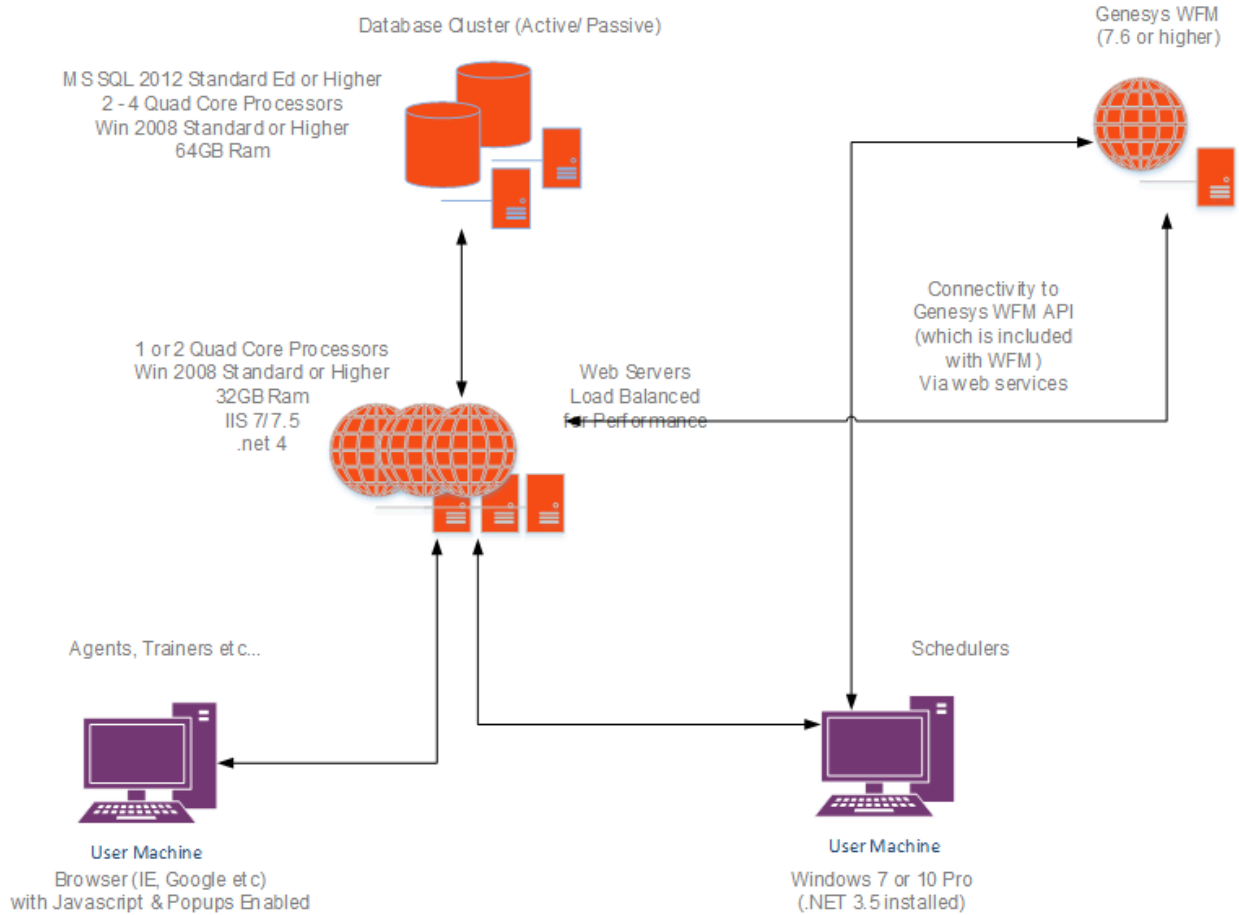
Database Cluster (Active/ Passive)

M S SQL 2012 Standard Ed or Higher
2 - 4 Quad Core Processors
Win 2008 Standard or Higher
64GB Ram

Genesys WFM
(7.6 or higher)

Connectivity to
Genesys WFM API
(which is included
with WFM )
Via web services

1 or 2 Quad Core Processors
Win 2008 Standard or Higher
32GB Ram
IIS 7/ 7.5
.net 4

Web Servers
Load Balanced
for Performance

Agents, Trainers etc...

Schedulers

User Machine
Browser (IE, Google etc)
with Javascript & Popups Enabled

User Machine
Windows 7 or 10 Pro
(.NET 3.5 installed)